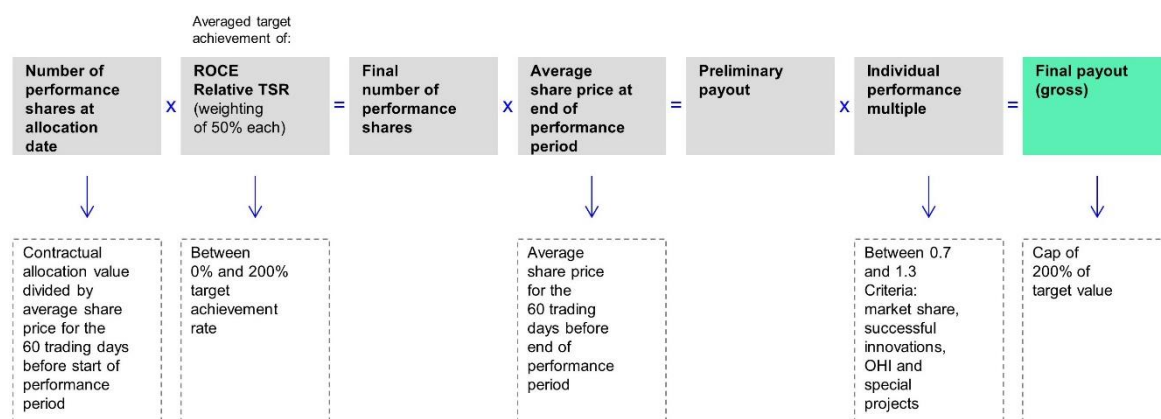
Averaged target achievement of:

Number of performance shares at allocation date

x

ROCE
Relative TSR
(weighting of 50% each)

=

Final number of performance shares

x

Average share price at end of performance period

=

Preliminary payout

x

Individual performance multiple

=

Final payout (gross)

Contractual allocation value divided by average share price for the 60 trading days before start of performance period

Between 0% and 200% target achievement rate

Average share price for the 60 trading days before end of performance period

Between 0.7 and 1.3
Criteria: market share, successful innovations, OHI and special projects

Cap of 200% of target value